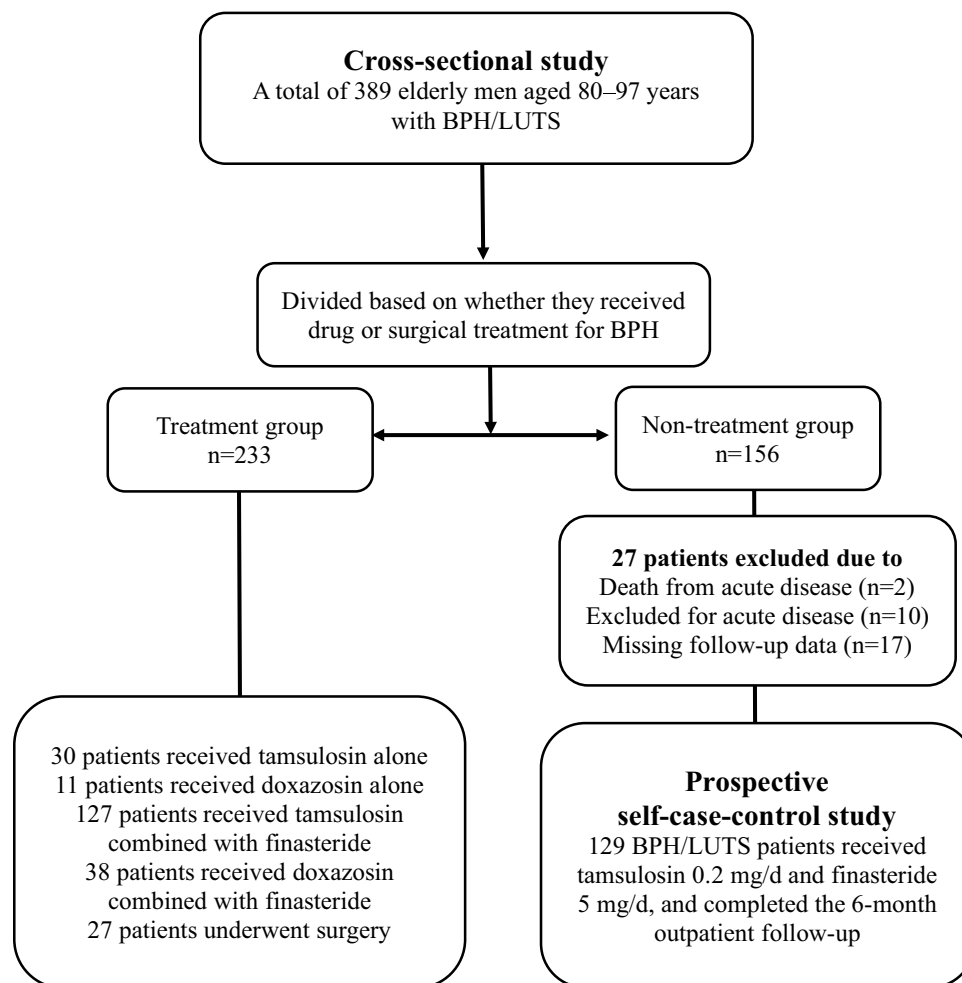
Cross-sectional study
A total of 389 elderly men aged 80–97 years with BPH/LUTS

Divided based on whether they received drug or surgical treatment for BPH

Treatment group
n=233

Non-treatment group
n=156

27 patients excluded due to
Death from acute disease (n=2)
Excluded for acute disease (n=10)
Missing follow-up data (n=17)

30 patients received tamsulosin alone
11 patients received doxazosin alone
127 patients received tamsulosin combined with finasteride
38 patients received doxazosin combined with finasteride
27 patients underwent surgery

Prospective self-case-control study
129 BPH/LUTS patients received tamsulosin 0.2 mg/d and finasteride 5 mg/d, and completed the 6-month outpatient follow-up